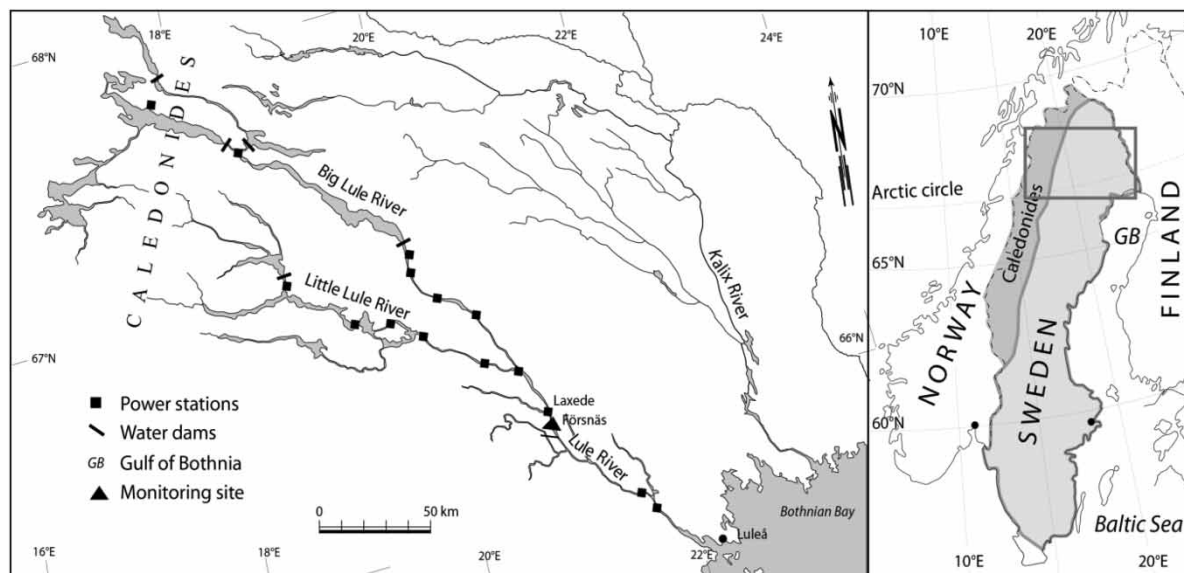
18°E
20°E
22°E
24°E
68°N
CALEDONIDES
Big Lule River
Little Lule River
Kalix River
67°N
66°N
Power stations
Water dams
GB Gulf of Bothnia
Monitoring site
Laxede
Försnäs
Lule River
0
50 km
Bothnian Bay
Luleå
16°E
18°E
20°E
22°E

10°E
20°E
70°N
Arctic circle
65°N
60°N
Caledonides
GB
NORWAY
SWEDEN
FINLAND
Baltic Sea
10°E
20°E